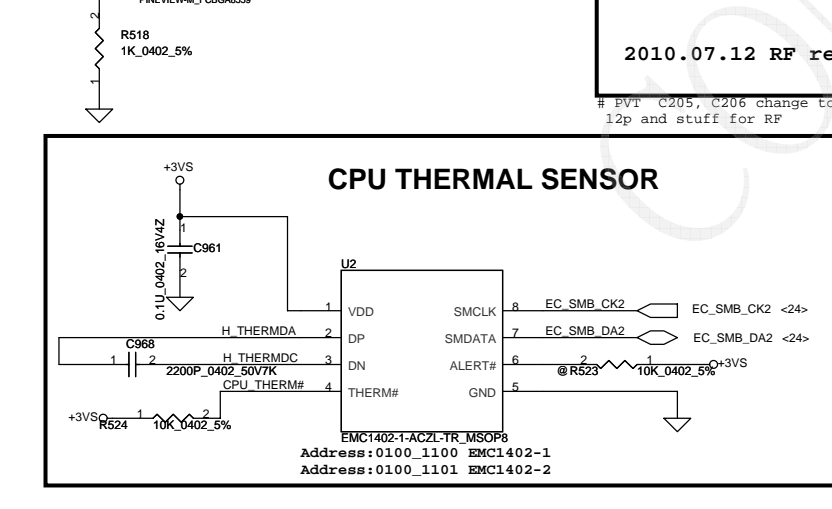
PINEVIEW-M_FCBGA559

2
R518
1K_0402_5%
1

2010.07.12 RF re

# PVT C205, C206 change to 12p and stuff for RF

CPU THERMAL SENSOR

+3VS
1
0.1U_0402_16V4Z
C961
2

U2
1 VDD
2 DP
3 DN
4 THERM#
SMCLK 8
SMDATA 7
ALERT# 6
GND 5

H_THERMDA
C968
1 2
2200P_0402_50V7K
H_THERMDC
CPU_THERM#
+3VS
R524
1 2
10K_0402_5%

EC_SMB_CK2
EC_SMB_CK2 <24>
EC_SMB_DA2
EC_SMB_DA2 <24>
2 1
@R523 10K_0402_5%
+3VS

EMC1402-1-ACZL-TR_MSOP8
Address:0100_1100 EMC1402-1
Address:0100_1101 EMC1402-2